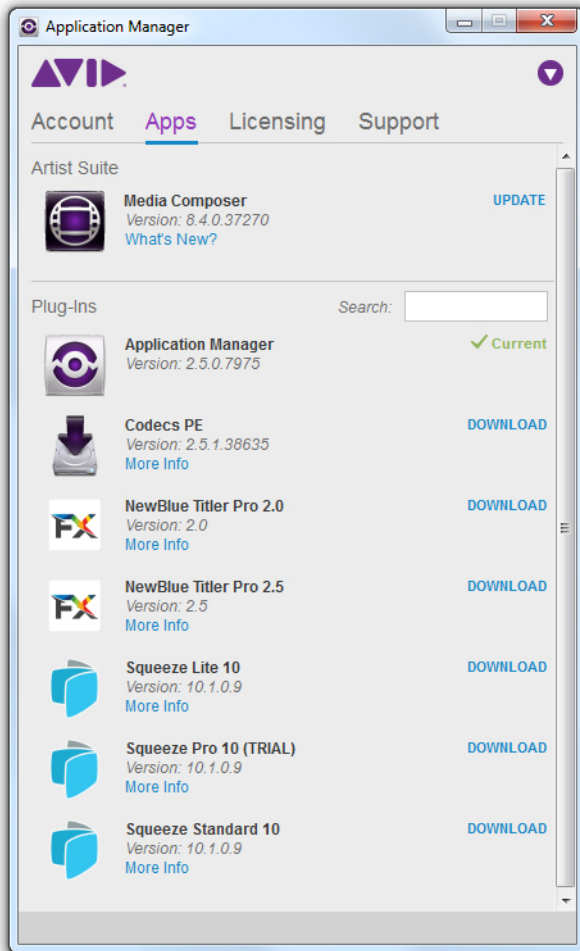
Application Manager

AVID

Account Apps Licensing Support

Artist Suite

Media Composer
Version: 8.4.0.37270
What's New?
UPDATE

Plug-Ins
Search:

Application Manager
Version: 2.5.0.7975
✓ Current

Codecs PE
Version: 2.5.1.38635
More Info
DOWNLOAD

FX
NewBlue Titler Pro 2.0
Version: 2.0
More Info
DOWNLOAD

FX
NewBlue Titler Pro 2.5
Version: 2.5
More Info
DOWNLOAD

Squeeze Lite 10
Version: 10.1.0.9
More Info
DOWNLOAD

Squeeze Pro 10 (TRIAL)
Version: 10.1.0.9
More Info
DOWNLOAD

Squeeze Standard 10
Version: 10.1.0.9
More Info
DOWNLOAD